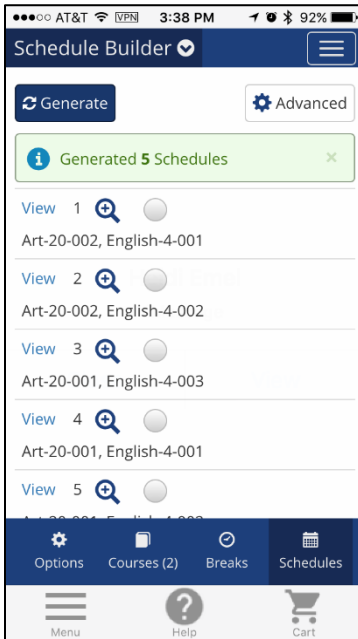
●●●○○ AT&T VPN 3:38 PM 92%

Schedule Builder

Generate

Advanced

Generated 5 Schedules ×

View 1

Art-20-002, English-4-001

View 2

Art-20-002, English-4-002

View 3

Art-20-001, English-4-003

View 4

Art-20-001, English-4-001

View 5

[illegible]

Options Courses (2) Breaks Schedules

Menu Help Cart